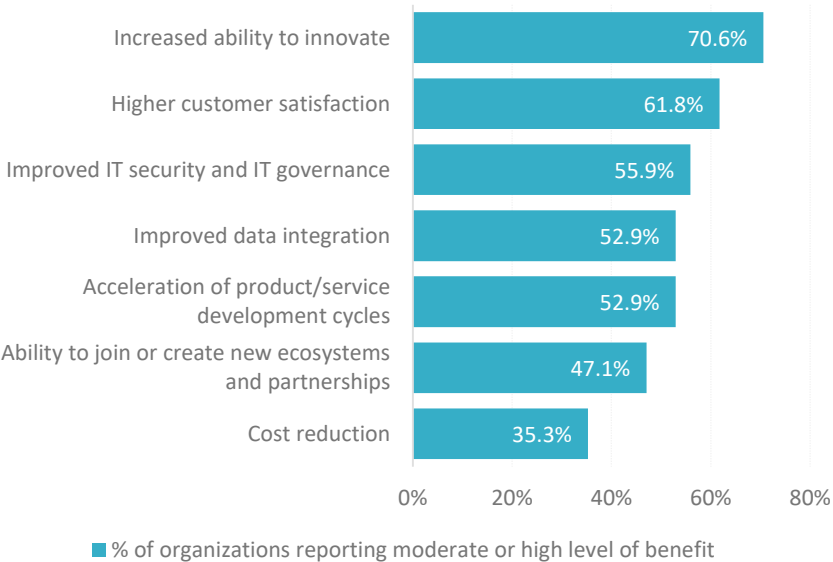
Increased ability to innovate 70.6%
Higher customer satisfaction 61.8%
Improved IT security and IT governance 55.9%
Improved data integration 52.9%
Acceleration of product/service development cycles 52.9%
Ability to join or create new ecosystems and partnerships 47.1%
Cost reduction 35.3%

0% 20% 40% 60% 80%

% of organizations reporting moderate or high level of benefit